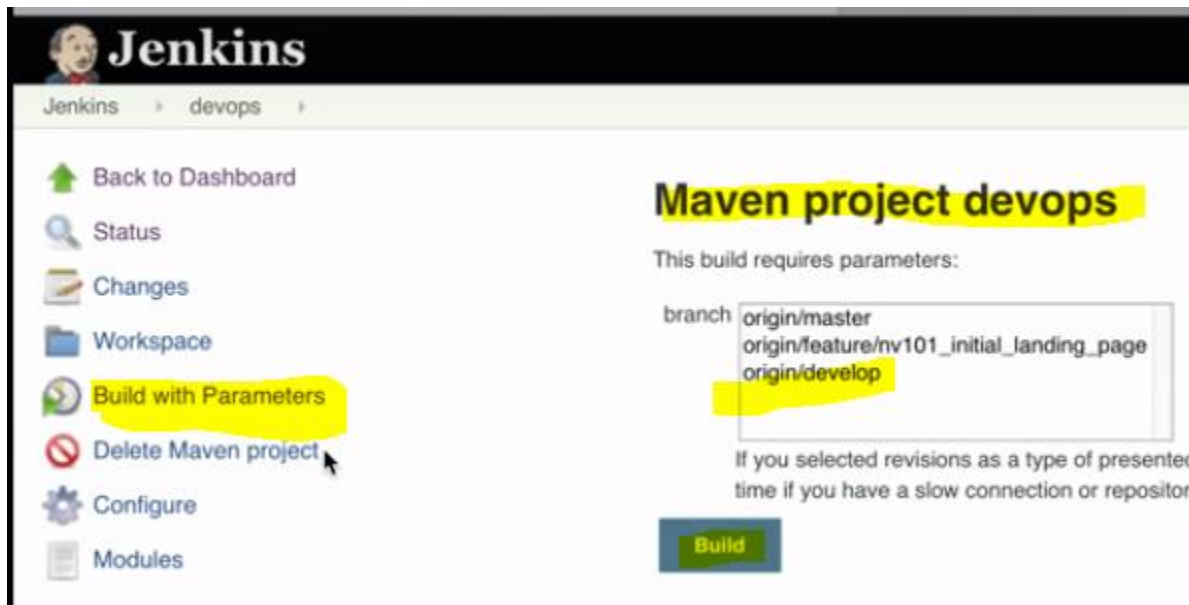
Jenkins

Jenkins › devops ›

Back to Dashboard
Status
Changes
Workspace
Build with Parameters
Delete Maven project
Configure
Modules

Maven project devops

This build requires parameters:

branch
origin/master
origin/feature/nv101_initial_landing_page
origin/develop

If you selected revisions as a type of presented
time if you have a slow connection or repositor

Build